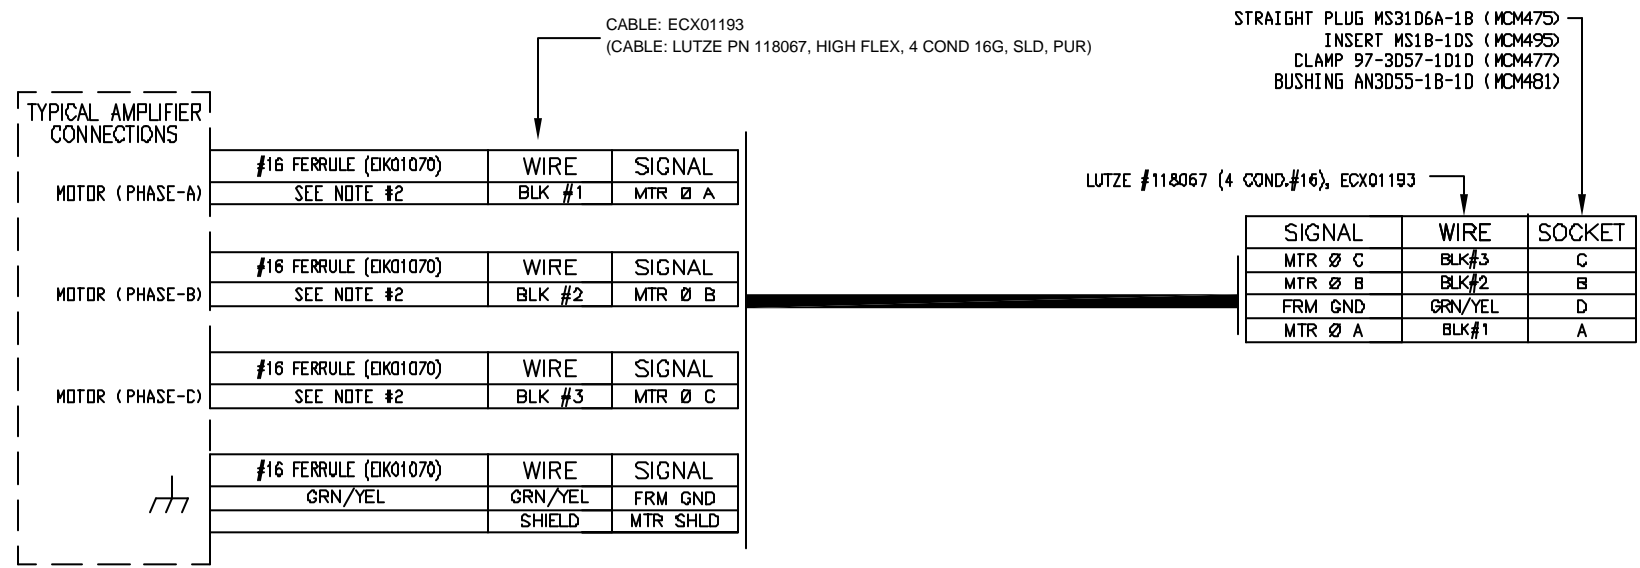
CABLE: ECX01193
(CABLE: LUTZE PN 118067, HIGH FLEX, 4 COND 16G, SLD, PUR)

STRAIGHT PLUG MS31D6A-1B (MCM475)
INSERT MS1B-1DS (MCM495)
CLAMP 97-3D57-1D1D (MCM477)
BUSHING AN3D55-1B-1D (MCM481)

TYPICAL AMPLIFIER CONNECTIONS

| | #16 FERRULE (EIK01070) | WIRE | SIGNAL |
|---|---|---|---|
| MOTOR (PHASE-A) | SEE NOTE #2 | BLK #1 | MTR Ø A |

| | #16 FERRULE (EIK01070) | WIRE | SIGNAL |
|---|---|---|---|
| MOTOR (PHASE-B) | SEE NOTE #2 | BLK #2 | MTR Ø B |

| | #16 FERRULE (EIK01070) | WIRE | SIGNAL |
|---|---|---|---|
| MOTOR (PHASE-C) | SEE NOTE #2 | BLK #3 | MTR Ø C |

| #16 FERRULE (EIK01070) | WIRE | SIGNAL |
|---|---|---|
| GRN/YEL | GRN/YEL | FRM GND |
| | SHIELD | MTR SHLD |

LUTZE #118067 (4 COND.#16), ECX01193

| SIGNAL | WIRE | SOCKET |
|---|---|---|
| MTR Ø C | BLK#3 | C |
| MTR Ø B | BLK#2 | B |
| FRM GND | GRN/YEL | D |
| MTR Ø A | BLK#1 | A |